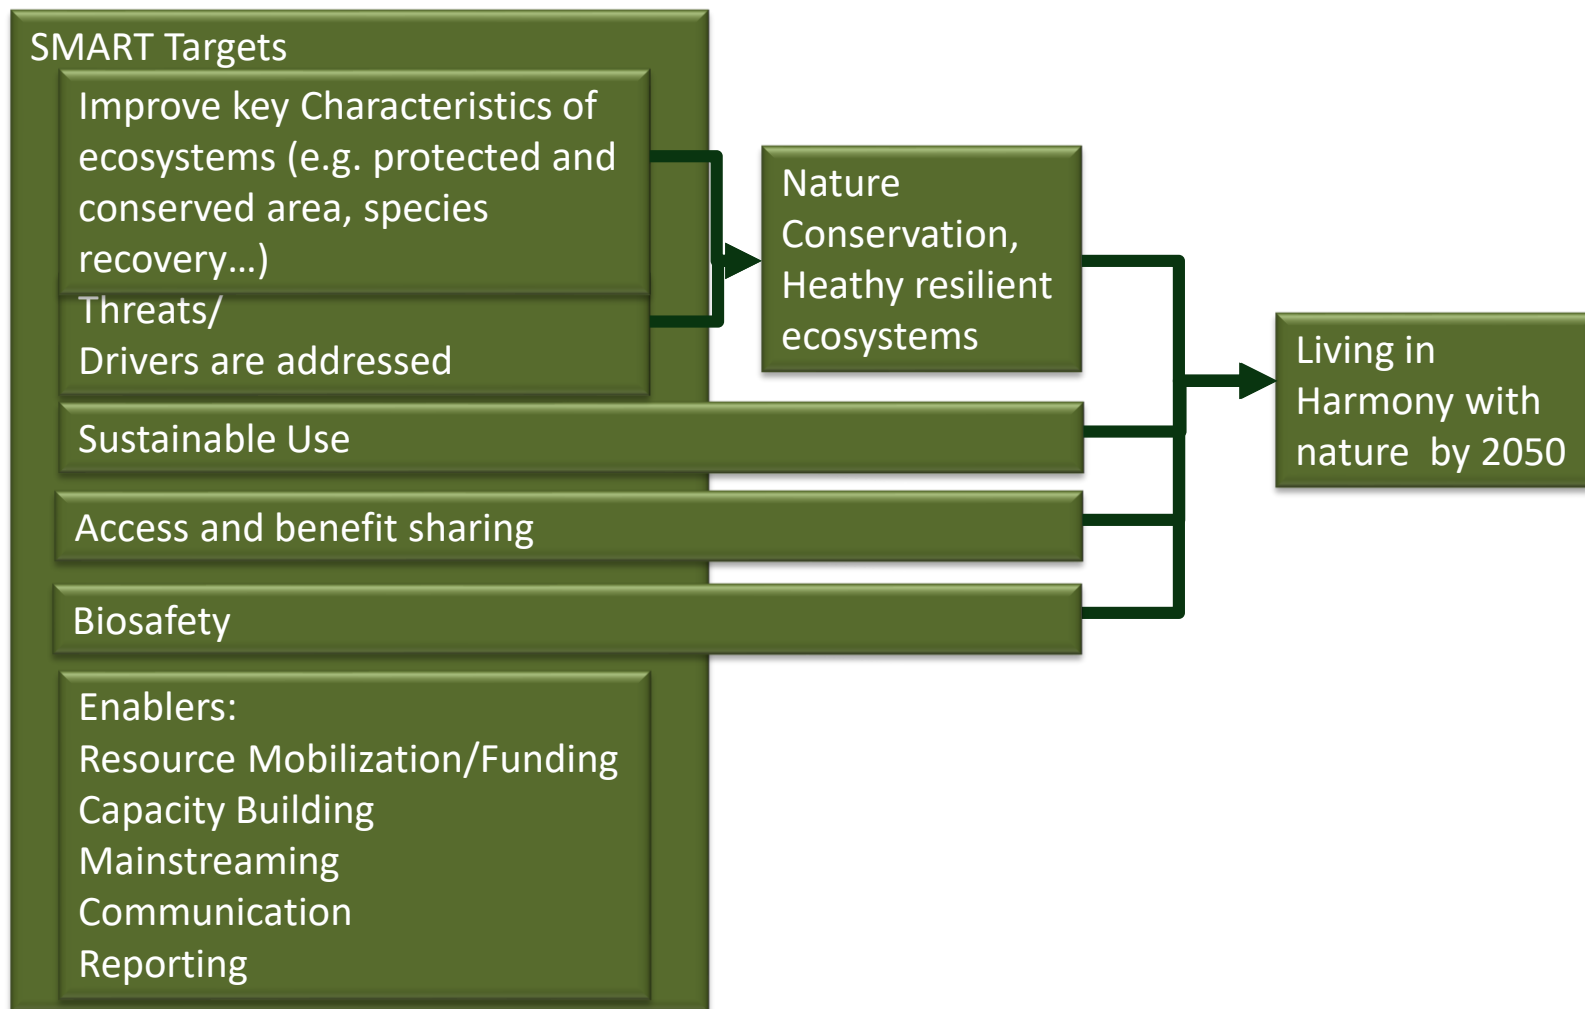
SMART Targets

Improve key Characteristics of ecosystems (e.g. protected and conserved area, species recovery…)

Threats/
Drivers are addressed

Nature Conservation, Heathy resilient ecosystems

Living in Harmony with nature by 2050

Sustainable Use

Access and benefit sharing

Biosafety

Enablers:
Resource Mobilization/Funding
Capacity Building
Mainstreaming
Communication
Reporting